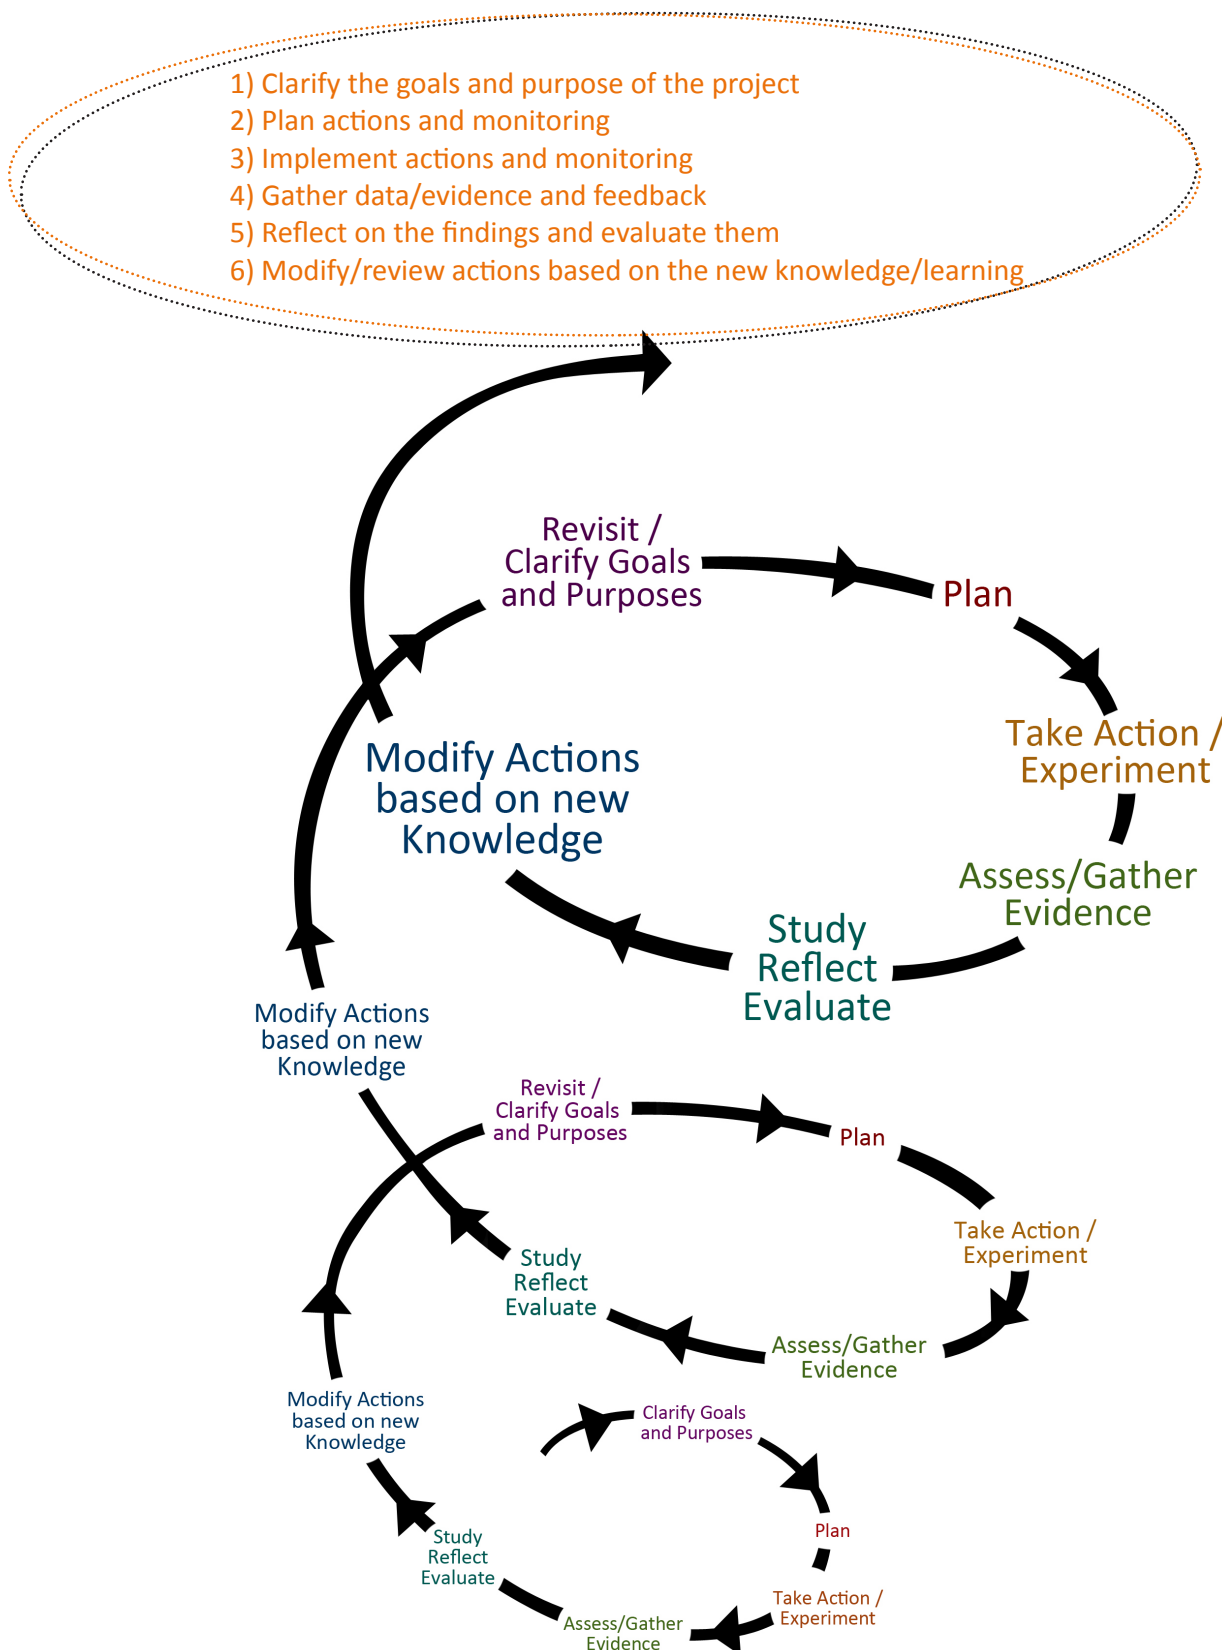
1) Clarify the goals and purpose of the project
2) Plan actions and monitoring
3) Implement actions and monitoring
4) Gather data/evidence and feedback
5) Reflect on the findings and evaluate them
6) Modify/review actions based on the new knowledge/learning

Revisit / Clarify Goals and Purposes

Plan

Take Action / Experiment

Assess/Gather Evidence

Study Reflect Evaluate

Modify Actions based on new Knowledge

Modify Actions based on new Knowledge

Revisit / Clarify Goals and Purposes

Plan

Take Action / Experiment

Assess/Gather Evidence

Study Reflect Evaluate

Modify Actions based on new Knowledge

Clarify Goals and Purposes

Plan

Take Action / Experiment

Assess/Gather Evidence

Study Reflect Evaluate